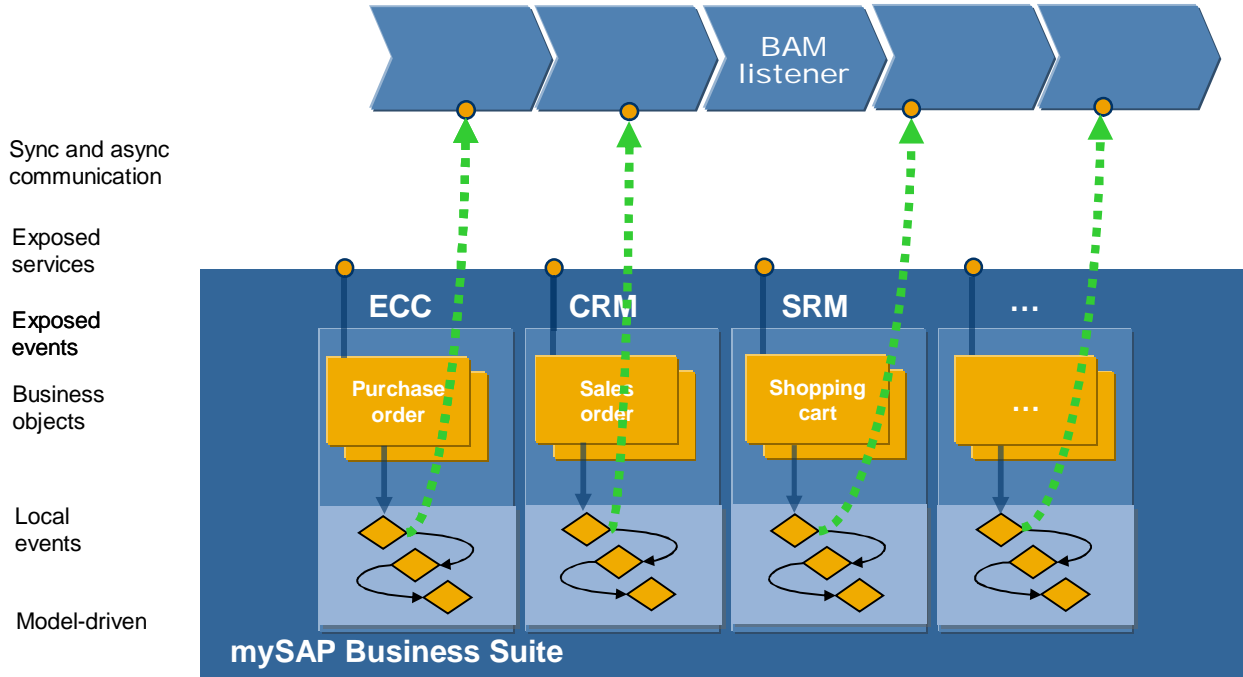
BAM listener

Sync and async communication

Exposed services

Exposed events

Business objects

Local events

Model-driven

ECC

CRM

SRM

...

Purchase order

Sales order

Shopping cart

...

mySAP Business Suite